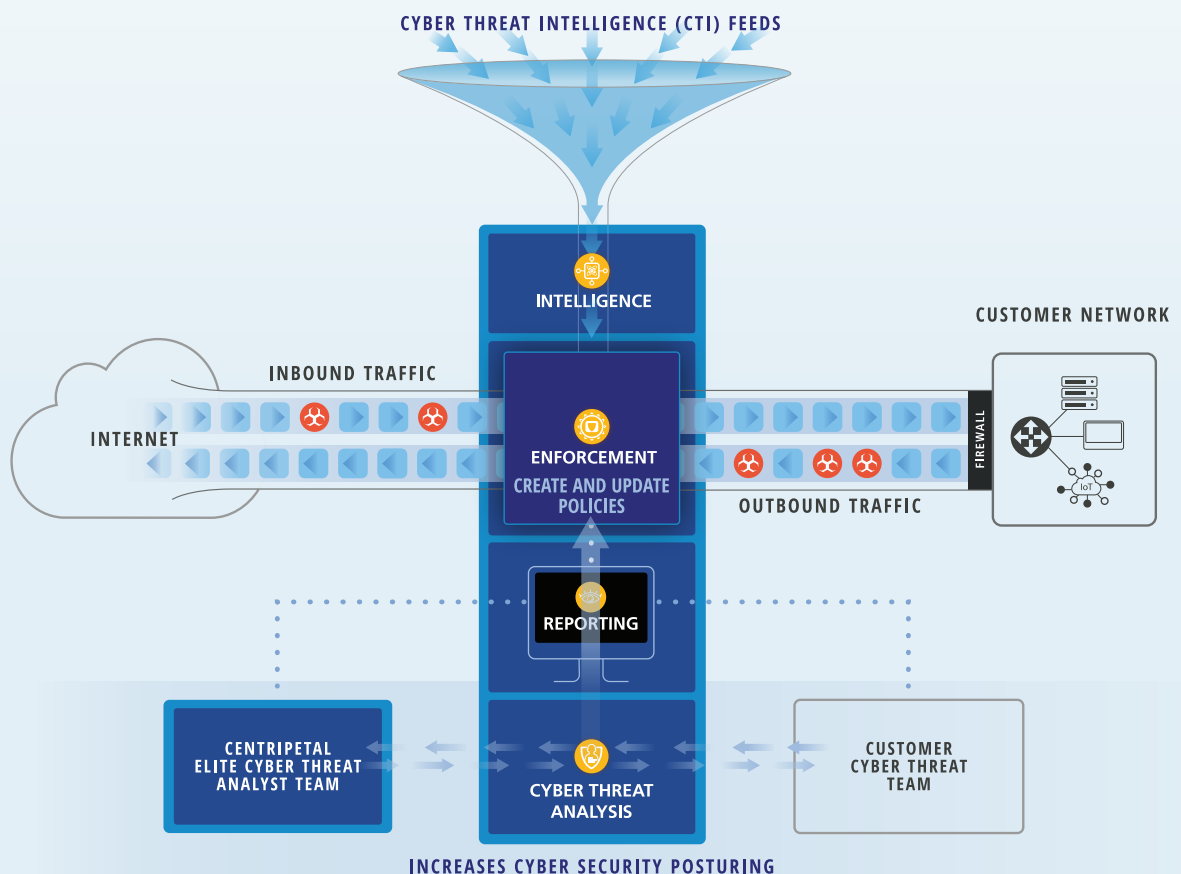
CYBER THREAT INTELLIGENCE (CTI) FEEDS

INTELLIGENCE

CUSTOMER NETWORK

INBOUND TRAFFIC

INTERNET

ENFORCEMENT

CREATE AND UPDATE POLICIES

FIREWALL

IoT

OUTBOUND TRAFFIC

REPORTING

CENTRIPETAL ELITE CYBER THREAT ANALYST TEAM

CYBER THREAT ANALYSIS

CUSTOMER CYBER THREAT TEAM

INCREASES CYBER SECURITY POSTURING